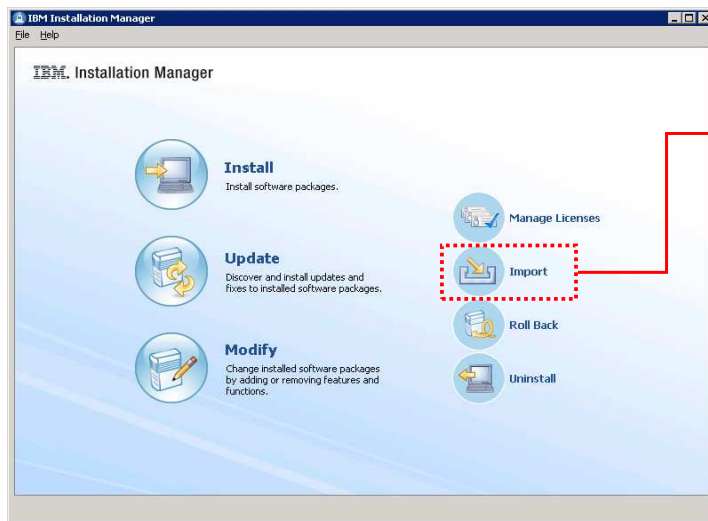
IBM Installation Manager

File Help

IBM. Installation Manager

Install
Install software packages.

Update
Discover and install updates and fixes to installed software packages.

Modify
Change installed software packages by adding or removing features and functions.

Manage Licenses

Import

Roll Back

Uninstall